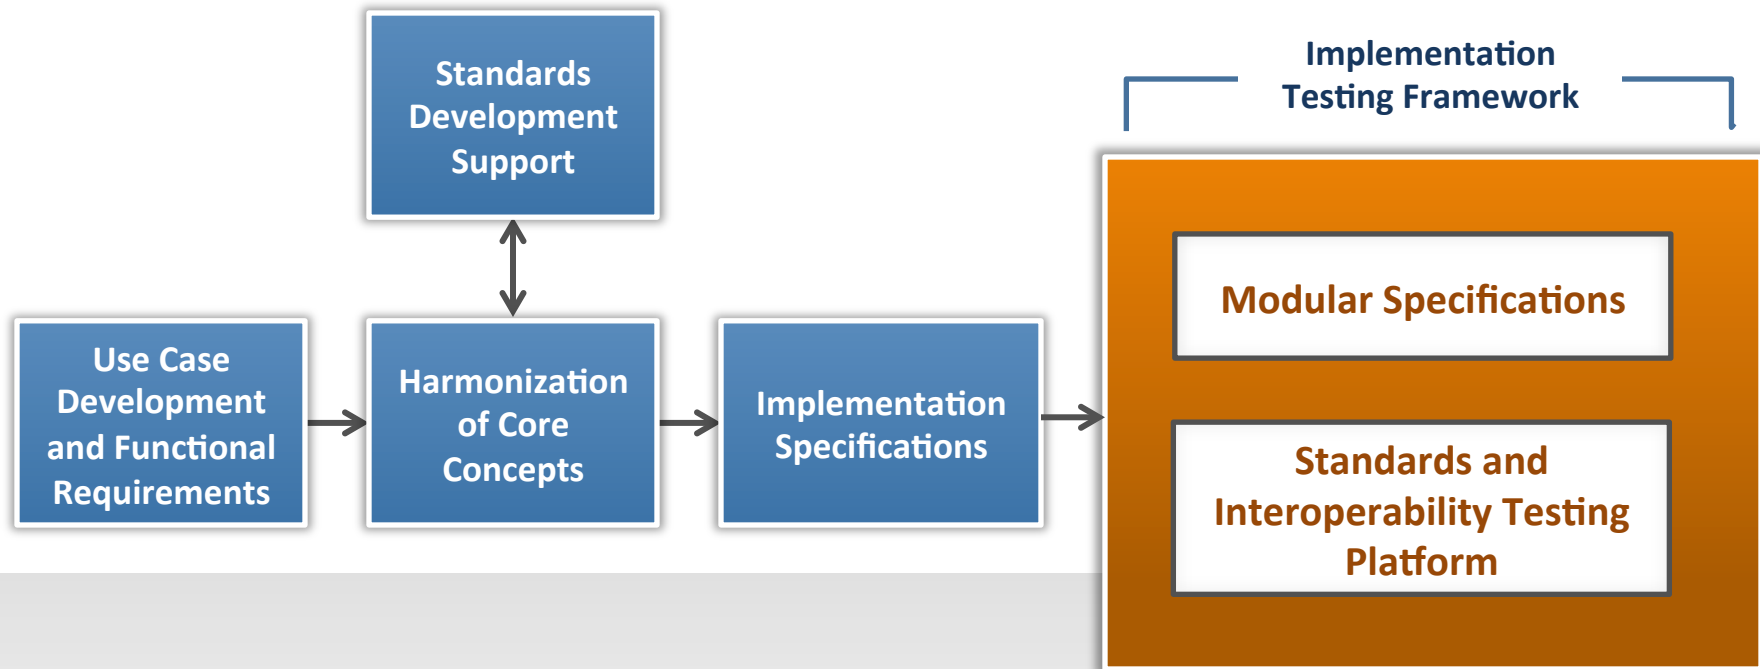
Standards Development Support

Use Case Development and Functional Requirements

Harmonization of Core Concepts

Implementation Specifications

Implementation Testing Framework

Modular Specifications

Standards and Interoperability Testing Platform